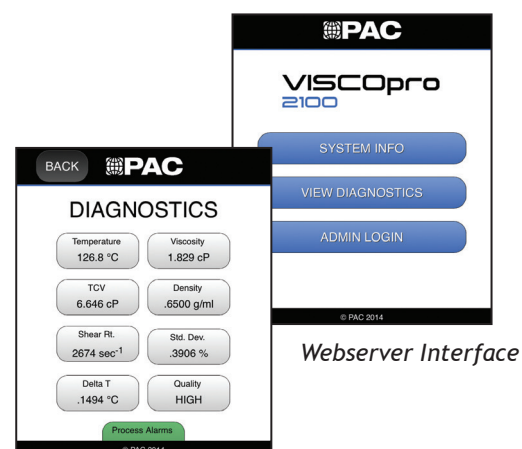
PAC

VISCOpro 2100

SYSTEM INFO

VIEW DIAGNOSTICS

ADMIN LOGIN

© PAC 2014

BACK

PAC

DIAGNOSTICS

Temperature
126.8 °C

Viscosity
1.829 cP

TCV
6.646 cP

Density
.6500 g/ml

Shear Rt.
2674 sec$^{-1}$

Std. Dev.
.3906 %

Delta T
.1494 °C

Quality
HIGH

Process Alarms

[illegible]

Webserver Interface